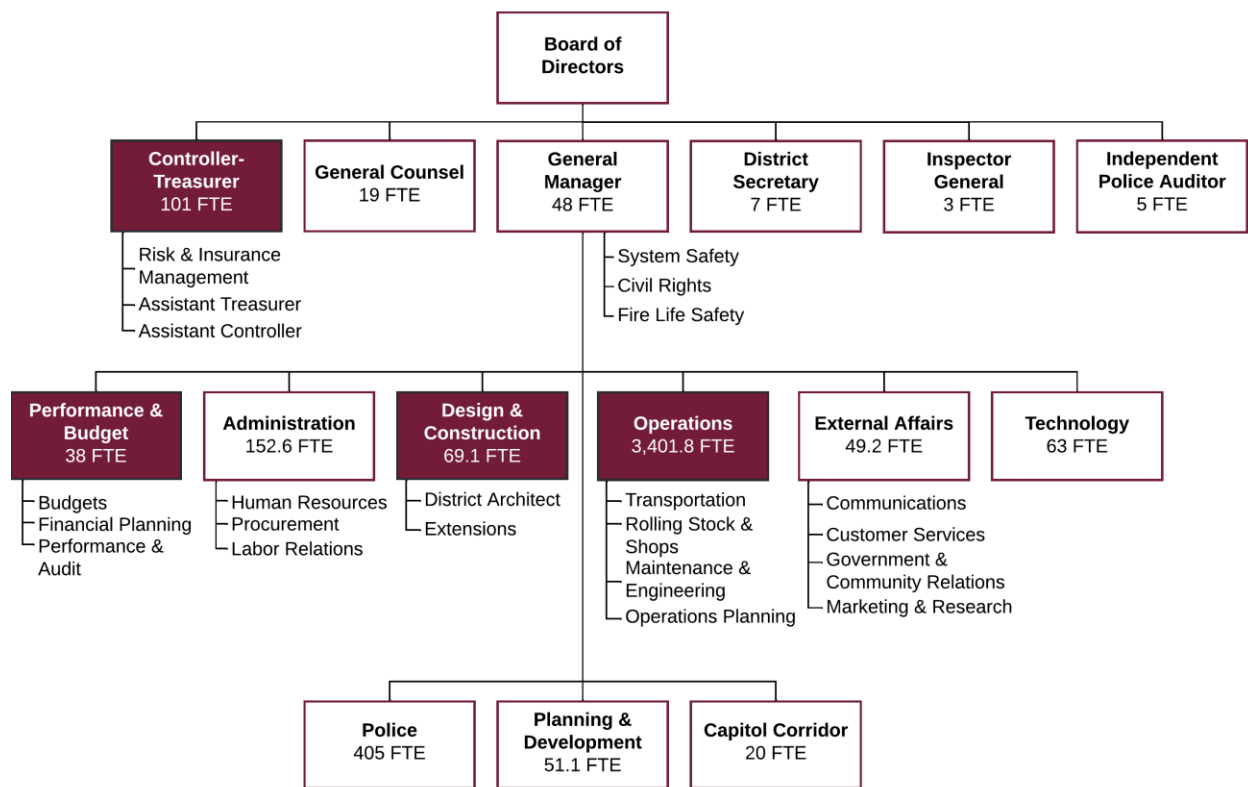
Board of Directors

Controller-Treasurer
101 FTE

Risk & Insurance Management
Assistant Treasurer
Assistant Controller

General Counsel
19 FTE

General Manager
48 FTE

System Safety
Civil Rights
Fire Life Safety

District Secretary
7 FTE

Inspector General
3 FTE

Independent Police Auditor
5 FTE

Performance & Budget
38 FTE

Budgets
Financial Planning
Performance & Audit

Administration
152.6 FTE

Human Resources
Procurement
Labor Relations

Design & Construction
69.1 FTE

District Architect
Extensions

Operations
3,401.8 FTE

Transportation
Rolling Stock & Shops
Maintenance & Engineering
Operations Planning

External Affairs
49.2 FTE

Communications
Customer Services
Government & Community Relations
Marketing & Research

Technology
63 FTE

Police
405 FTE

Planning & Development
51.1 FTE

Capitol Corridor
20 FTE